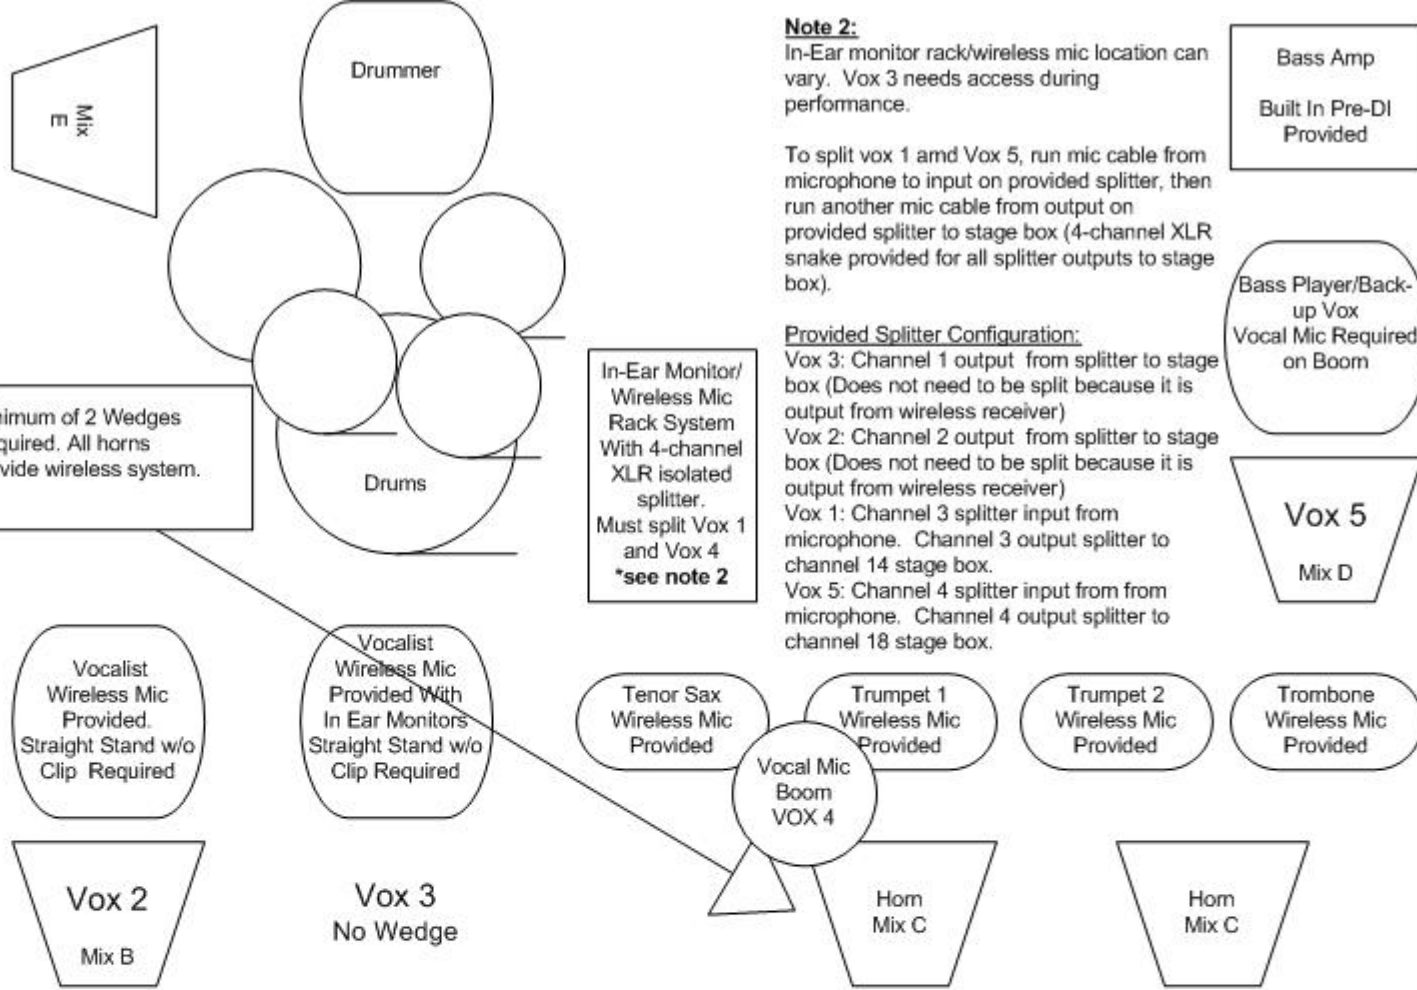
Mix E

Drummer

Note 2:
In-Ear monitor rack/wireless mic location can vary. Vox 3 needs access during performance.

To split vox 1 amd Vox 5, run mic cable from microphone to input on provided splitter, then run another mic cable from output on provided splitter to stage box (4-channel XLR snake provided for all splitter outputs to stage box).

Provided Splitter Configuration:
Vox 3: Channel 1 output from splitter to stage box (Does not need to be split because it is output from wireless receiver)
Vox 2: Channel 2 output from splitter to stage box (Does not need to be split because it is output from wireless receiver)
Vox 1: Channel 3 splitter input from microphone. Channel 3 output splitter to channel 14 stage box.
Vox 5: Channel 4 splitter input from from microphone. Channel 4 output splitter to channel 18 stage box.

Bass Amp

Built In Pre-DI Provided

Bass Player/Back-up Vox
Vocal Mic Required on Boom

Vox 5

Mix D

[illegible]imum of 2 Wedges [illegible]quired. All horns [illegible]vide wireless system.

Drums

In-Ear Monitor/ Wireless Mic Rack System With 4-channel XLR isolated splitter. Must split Vox 1 and Vox 4 *see note 2

Vocalist Wireless Mic Provided. Straight Stand w/o Clip Required

Vocalist Wireless Mic Provided With In Ear Monitors Straight Stand w/o Clip Required

Tenor Sax Wireless Mic Provided

Trumpet 1 Wireless Mic Provided

Trumpet 2 Wireless Mic Provided

Trombone Wireless Mic Provided

Vocal Mic Boom VOX 4

Vox 2

Mix B

Vox 3
No Wedge

Horn
Mix C

Horn
Mix C